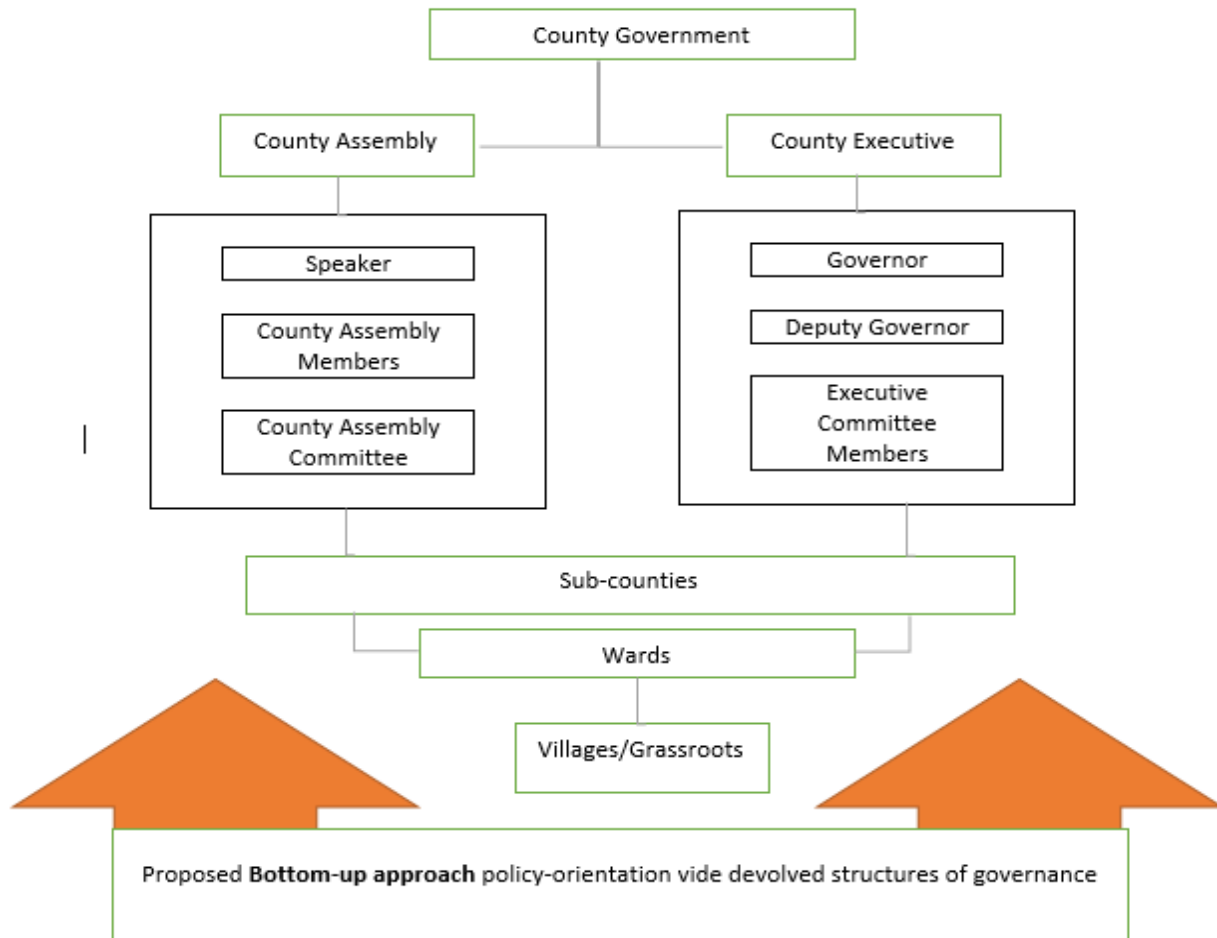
County Government

County Assembly

County Executive

Speaker

County Assembly Members

County Assembly Committee

Governor

Deputy Governor

Executive Committee Members

Sub-counties

Wards

Villages/Grassroots

Proposed **Bottom-up approach** policy-orientation vide devolved structures of governance